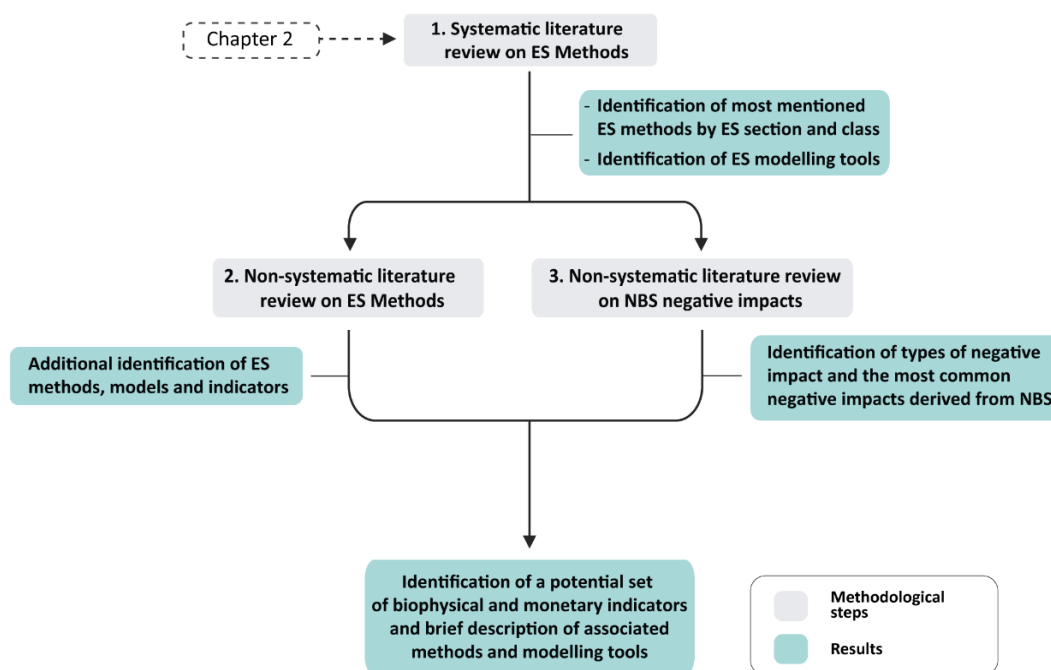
Chapter 2

1. Systematic literature review on ES Methods

- Identification of most mentioned ES methods by ES section and class
- Identification of ES modelling tools

2. Non-systematic literature review on ES Methods

3. Non-systematic literature review on NBS negative impacts

Additional identification of ES methods, models and indicators

Identification of types of negative impact and the most common negative impacts derived from NBS

Identification of a potential set of biophysical and monetary indicators and brief description of associated methods and modelling tools

Methodological steps

Results